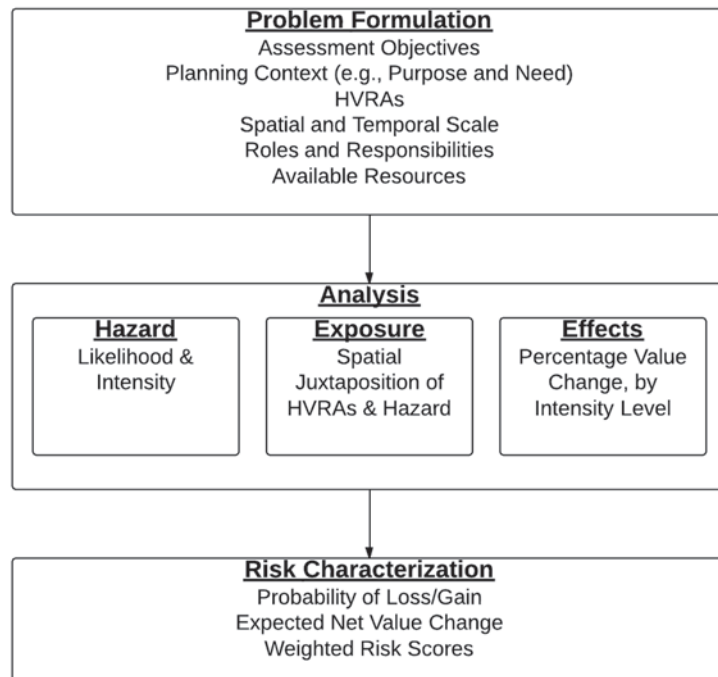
Problem Formulation
Assessment Objectives
Planning Context (e.g., Purpose and Need)
HVRAs
Spatial and Temporal Scale
Roles and Responsibilities
Available Resources

Analysis

Hazard
Likelihood & Intensity

Exposure
Spatial Juxtaposition of HVRAs & Hazard

Effects
Percentage Value Change, by Intensity Level

Risk Characterization
Probability of Loss/Gain
Expected Net Value Change
Weighted Risk Scores